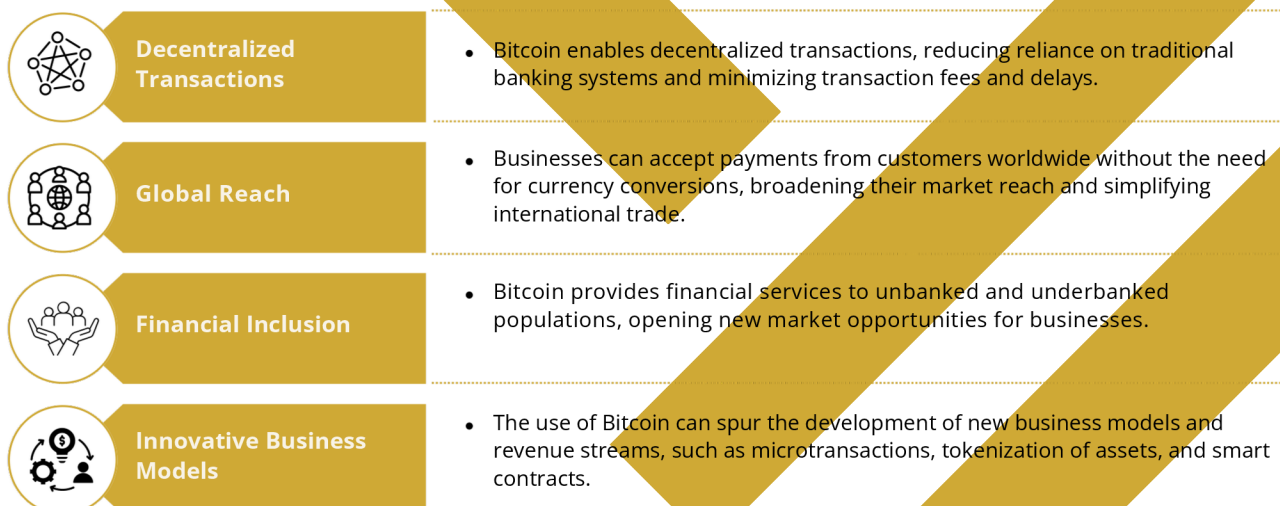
Decentralized Transactions

- Bitcoin enables decentralized transactions, reducing reliance on traditional banking systems and minimizing transaction fees and delays.

Global Reach

- Businesses can accept payments from customers worldwide without the need for currency conversions, broadening their market reach and simplifying international trade.

Financial Inclusion

- Bitcoin provides financial services to unbanked and underbanked populations, opening new market opportunities for businesses.

Innovative Business Models

- The use of Bitcoin can spur the development of new business models and revenue streams, such as microtransactions, tokenization of assets, and smart contracts.